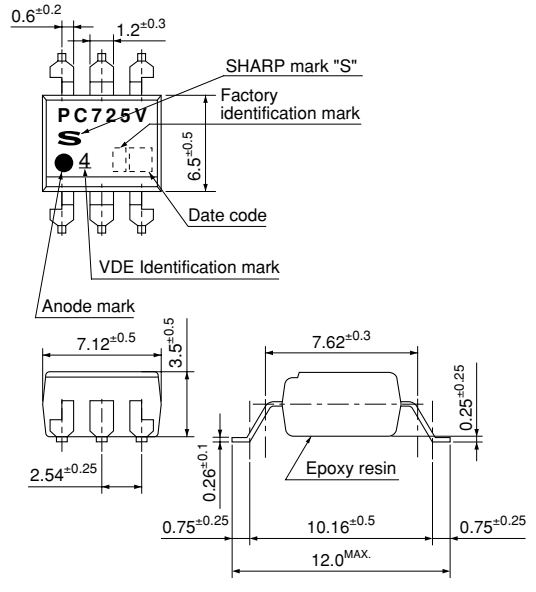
$0.6^{\pm0.2}$

$1.2^{\pm0.3}$

SHARP mark "S"

PC725V

S

Factory identification mark

$6.5^{\pm0.5}$

4

Date code

VDE Identification mark

Anode mark

$7.12^{\pm0.5}$

$3.5^{\pm0.5}$

$7.62^{\pm0.3}$

$0.25^{\pm0.25}$

$0.26^{\pm0.1}$

Epoxy resin

$2.54^{\pm0.25}$

$0.75^{\pm0.25}$

$10.16^{\pm0.5}$

$0.75^{\pm0.25}$

$12.0^{MAX.}$